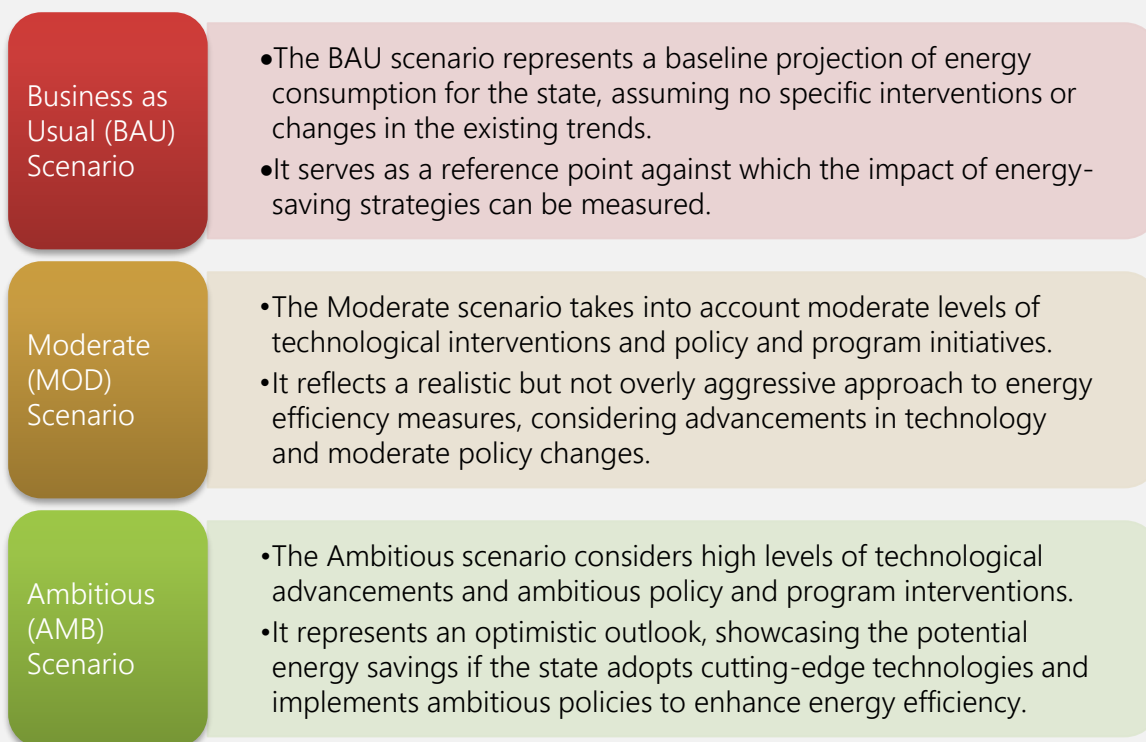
Business as Usual (BAU) Scenario

•The BAU scenario represents a baseline projection of energy consumption for the state, assuming no specific interventions or changes in the existing trends.
•It serves as a reference point against which the impact of energy-saving strategies can be measured.

Moderate (MOD) Scenario

•The Moderate scenario takes into account moderate levels of technological interventions and policy and program initiatives.
•It reflects a realistic but not overly aggressive approach to energy efficiency measures, considering advancements in technology and moderate policy changes.

Ambitious (AMB) Scenario

•The Ambitious scenario considers high levels of technological advancements and ambitious policy and program interventions.
•It represents an optimistic outlook, showcasing the potential energy savings if the state adopts cutting-edge technologies and implements ambitious policies to enhance energy efficiency.